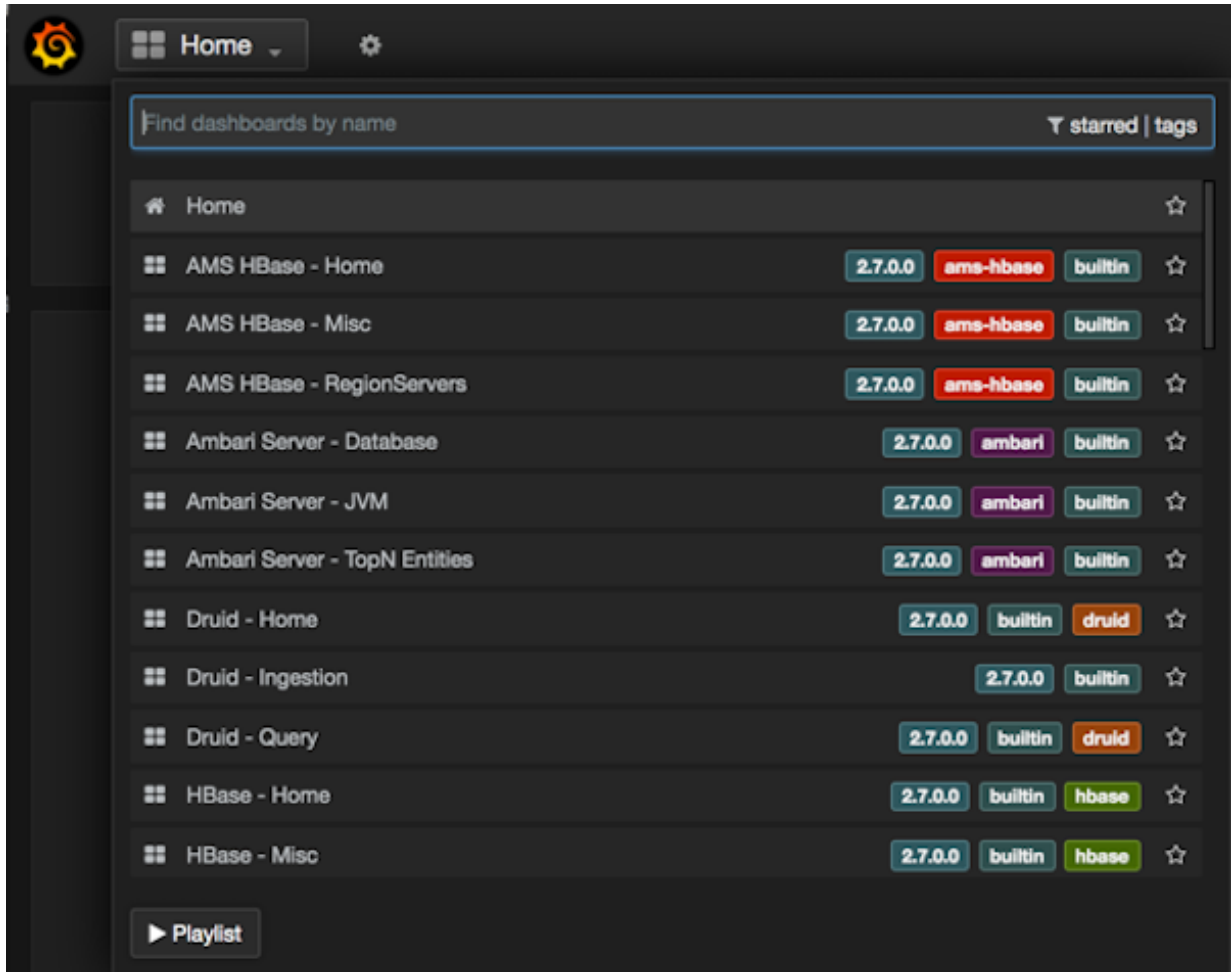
Home

Find dashboards by name

starred | tags

Home

AMS HBase - Home 2.7.0.0 ams-hbase builtin

AMS HBase - Misc 2.7.0.0 ams-hbase builtin

AMS HBase - RegionServers 2.7.0.0 ams-hbase builtin

Ambari Server - Database 2.7.0.0 ambari builtin

Ambari Server - JVM 2.7.0.0 ambari builtin

Ambari Server - TopN Entities 2.7.0.0 ambari builtin

Druid - Home 2.7.0.0 builtin druid

Druid - Ingestion 2.7.0.0 builtin

Druid - Query 2.7.0.0 builtin druid

HBase - Home 2.7.0.0 builtin hbase

HBase - Misc 2.7.0.0 builtin hbase

▶ Playlist